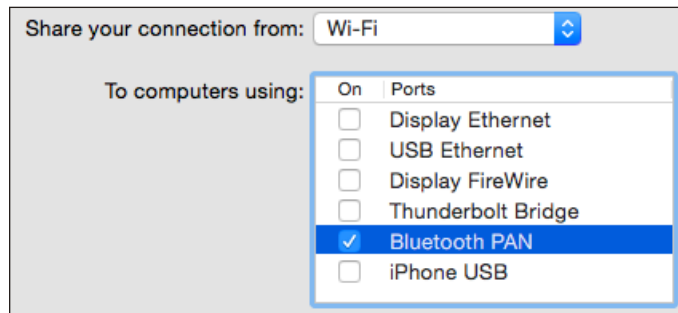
Share your connection from: Wi-Fi

To computers using:

| On | Ports |
|---|---|
| ☐ | Display Ethernet |
| ☐ | USB Ethernet |
| ☐ | Display FireWire |
| ☐ | Thunderbolt Bridge |
| ☑ | Bluetooth PAN |
| ☐ | iPhone USB |